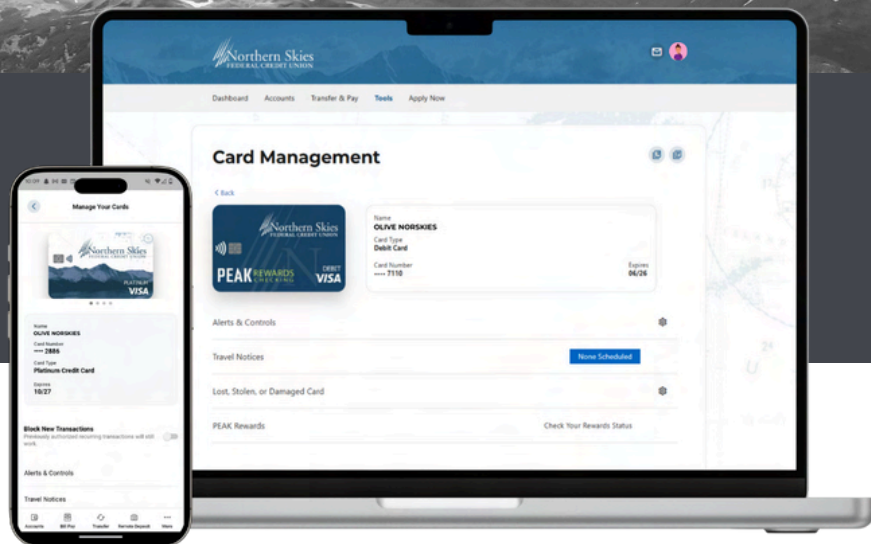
Northern Skies
FEDERAL CREDIT UNION

Dashboard Accounts Transfer & Pay Tools Apply Now

Card Management

< Back

Northern Skies
FEDERAL CREDIT UNION
PEAK REWARDS CHECKING
DEBIT
VISA

Name
OLIVE NORSKIES
Card Type
Debit Card
Card Number
•••• 7110
Expires
06/26

Alerts & Controls

Travel Notices
None Scheduled

Lost, Stolen, or Damaged Card

PEAK Rewards
Check Your Rewards Status

Manage Your Cards

Northern Skies
FEDERAL CREDIT UNION
PLATINUM
VISA

Name
OLIVE NORSKIES
Card Number
•••• 2886
Card Type
Platinum Credit Card
Expires
10/27

Block New Transactions
Previously authorized recurring transactions will still work.

Alerts & Controls

Travel Notices

Accounts Bill Pay Transfer Remote Deposit More